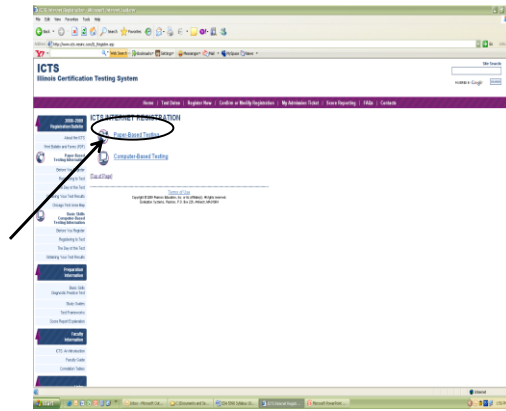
ICTS
Illinois Certification Testing System

Home | Test Dates | Register Now | Confirm or Modify Registration | My Admission Ticket | Score Reporting | FAQs | Contacts

2008–2009 Registration Bulletin

About the ICTS

Paper-Based Testing Information

Computer-Based Testing Information

Preparation Information

Study Guides

Faculty Information

ICTS INTERNET REGISTRATION

Paper-Based Testing

Computer-Based Testing

Terms of Use

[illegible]